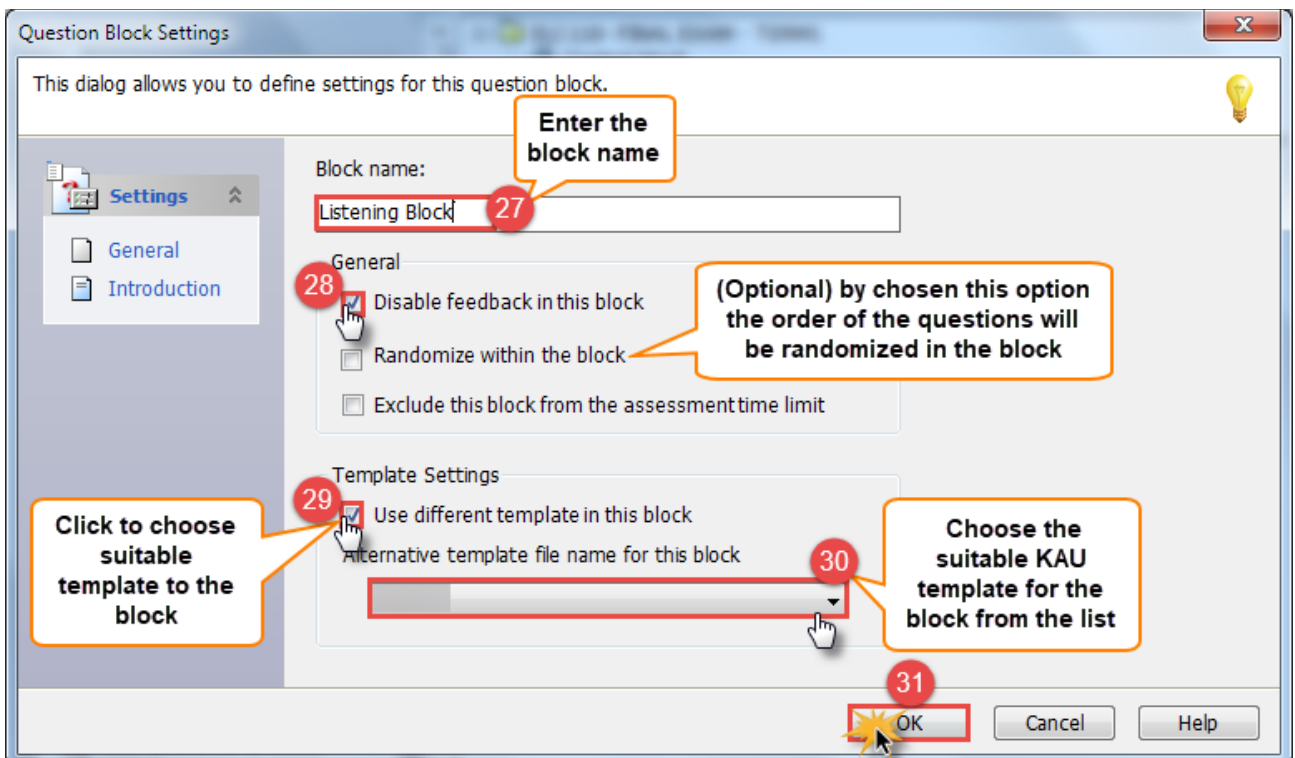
Question Block Settings

This dialog allows you to define settings for this question block.

Settings

General

Introduction

Block name:

Enter the block name

Listening Block

27

General

28

Disable feedback in this block

Randomize within the block

Exclude this block from the assessment time limit

(Optional) by chosen this option the order of the questions will be randomized in the block

Template Settings

29

Use different template in this block

Alternative template file name for this block

Click to choose suitable template to the block

30

Choose the suitable KAU template for the block from the list

31

OK

Cancel

Help